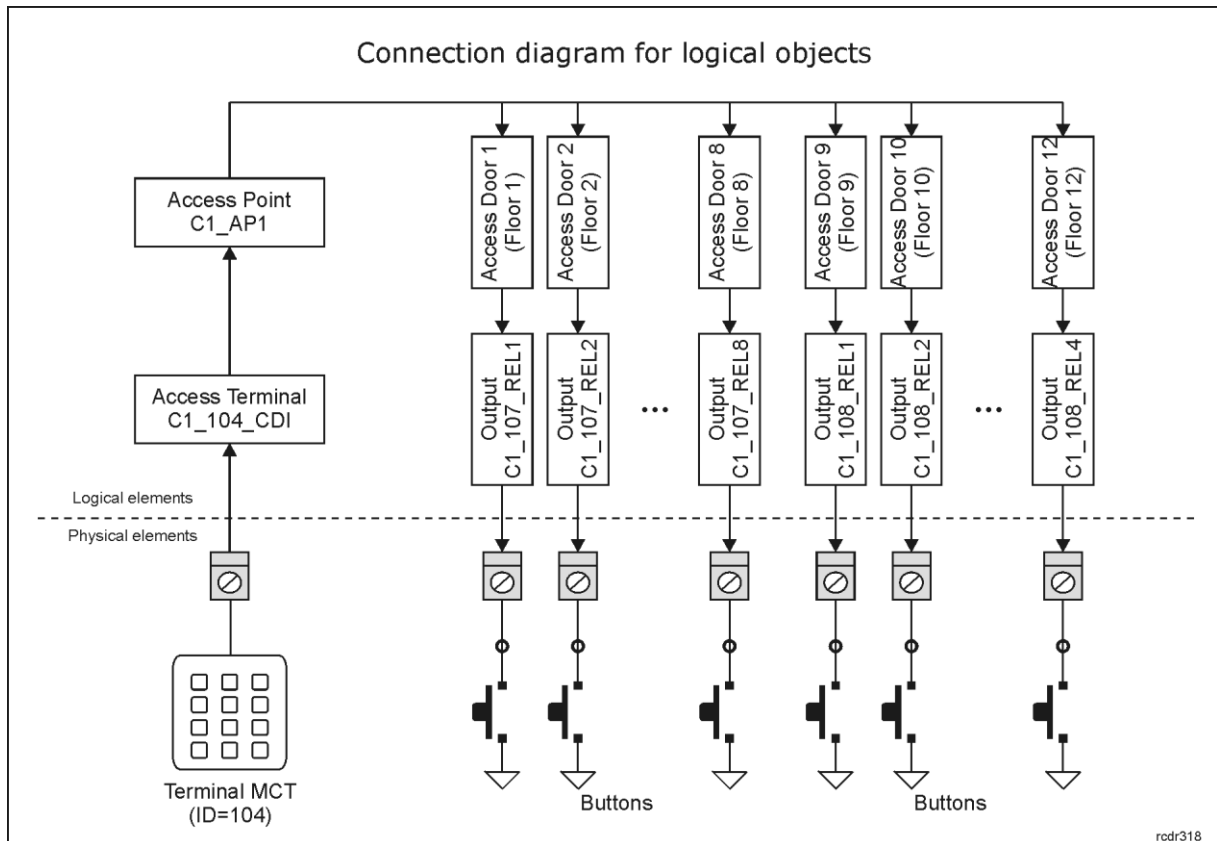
Connection diagram for logical objects

Access Point
C1_AP1

Access Terminal
C1_104_CDI

Access Door 1
(Floor 1)

Access Door 2
(Floor 2)

Access Door 8
(Floor 8)

Access Door 9
(Floor 9)

Access Door 10
(Floor 10)

Access Door 12
(Floor 12)

Output
C1_107_REL1

Output
C1_107_REL2

...

Output
C1_107_REL8

Output
C1_108_REL1

Output
C1_108_REL2

...

Output
C1_108_REL4

Logical elements

Physical elements

Terminal MCT
(ID=104)

Buttons

Buttons

rcdr318